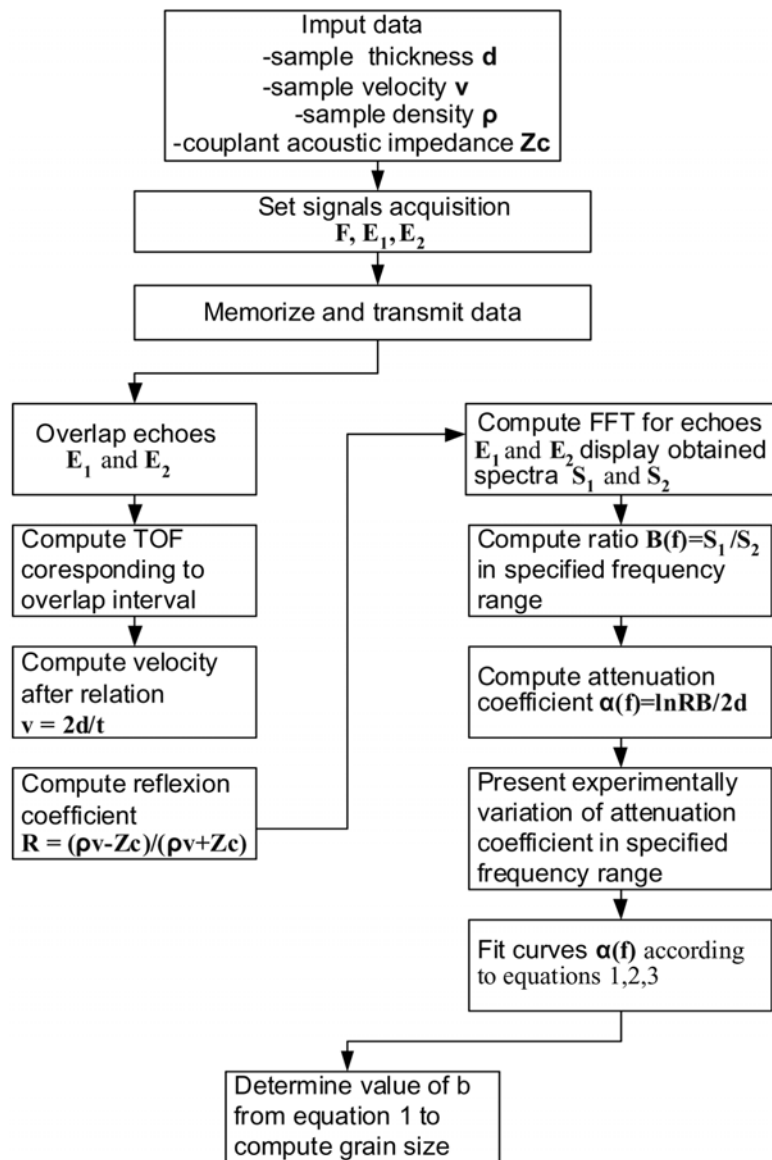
Imput data
-sample thickness **d**
-sample velocity **v**
-sample density **ρ**
-couplant acoustic impedance **Zc**

Set signals acquisition
**F, $E_1$, $E_2$**

Memorize and transmit data

Overlap echoes
$E_1$ and $E_2$

Compute TOF coresponding to overlap interval

Compute velocity after relation
**v = 2d/t**

Compute reflexion coefficient
**R = (ρv-Zc)/(ρv+Zc)**

Compute FFT for echoes $E_1$ and $E_2$ display obtained spectra $S_1$ and $S_2$

Compute ratio **B(f)=$S_1$/$S_2$** in specified frequency range

Compute attenuation coefficient **α(f)=lnRB/2d**

Present experimentally variation of attenuation coefficient in specified frequency range

Fit curves **α(f)** according to equations 1,2,3

Determine value of b from equation 1 to compute grain size